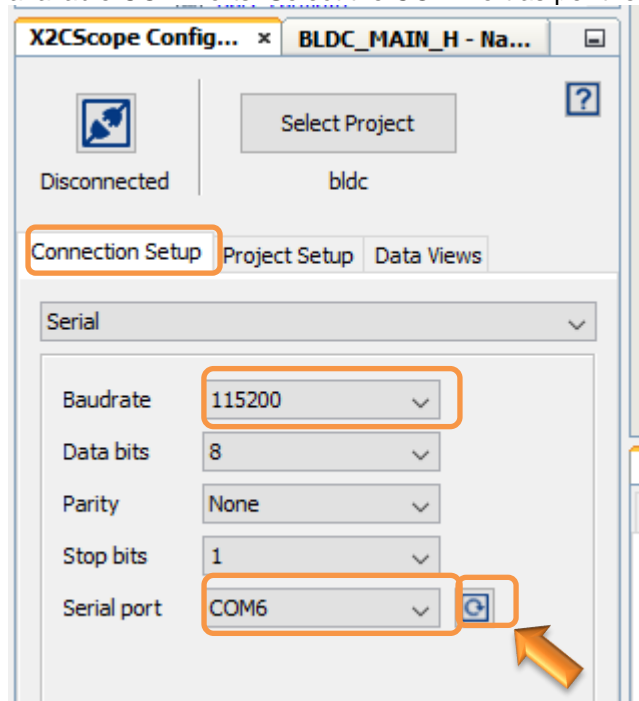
X2CScope Config... ×
BLDC_MAIN_H - Na...

Disconnected

Select Project

bldc

?

Connection Setup
Project Setup
Data Views

Serial

Baudrate 115200
Data bits 8
Parity None
Stop bits 1
Serial port COM6